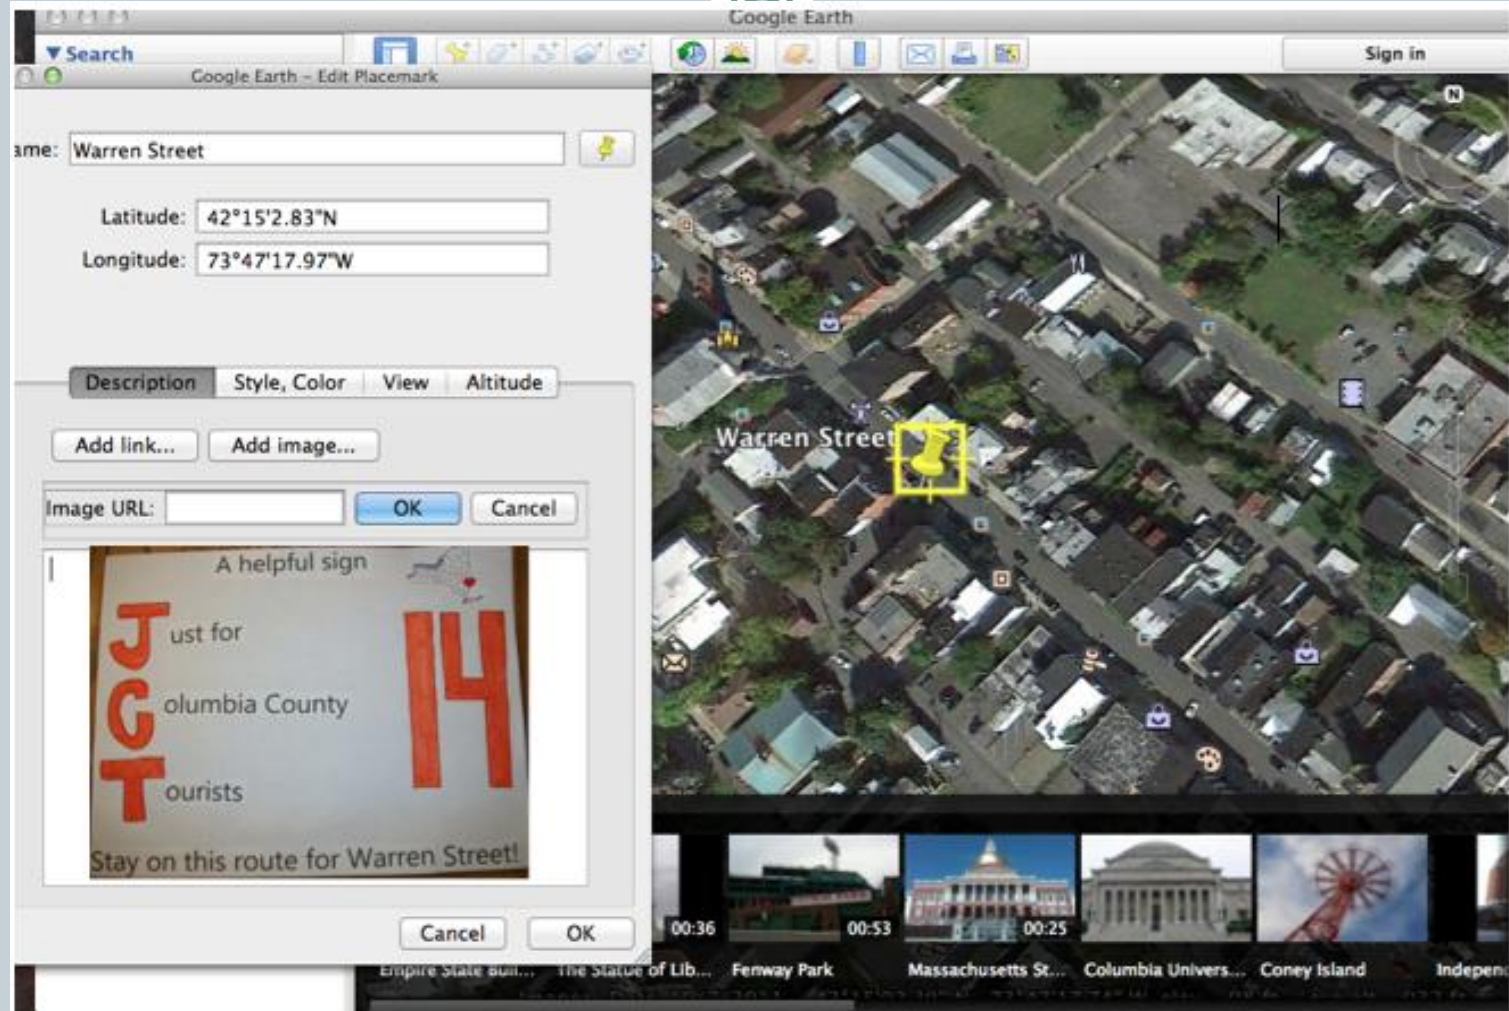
Google Earth

▼ Search

Sign in

Google Earth - Edit Placemark

ame: Warren Street

Latitude: 42°15'2.83"N

Longitude: 73°47'17.97"W

Description | Style, Color | View | Altitude

Add link... Add image...

Image URL: OK Cancel

A helpful sign

Just for

Columbia County

Tourists

14

Stay on this route for Warren Street!

Cancel OK

Warren Street

00:36 00:53 00:25

Empire State Bui... The Statue of Lib... Fenway Park Massachusetts St... Columbia Univers... Coney Island Indepen